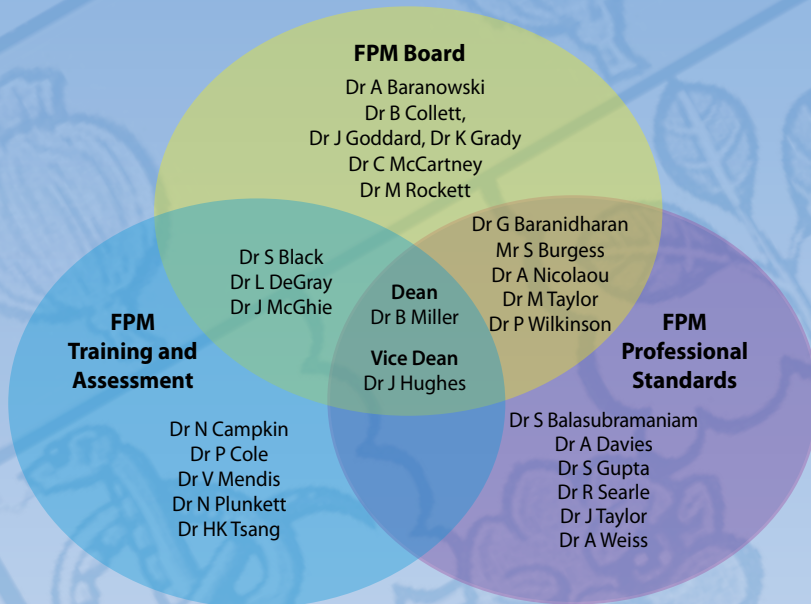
FPM Board

Dr A Baranowski
Dr B Collett,
Dr J Goddard, Dr K Grady
Dr C McCartney
Dr M Rockett

Dr S Black
Dr L DeGray
Dr J McGhie

Dr G Baranidharan
Mr S Burgess
Dr A Nicolaou
Dr M Taylor
Dr P Wilkinson

Dean
Dr B Miller

Vice Dean
Dr J Hughes

FPM
Training and
Assessment

Dr N Campkin
Dr P Cole
Dr V Mendis
Dr N Plunkett
Dr HK Tsang

FPM
Professional
Standards

Dr S Balasubramaniam
Dr A Davies
Dr S Gupta
Dr R Searle
Dr J Taylor
Dr A Weiss